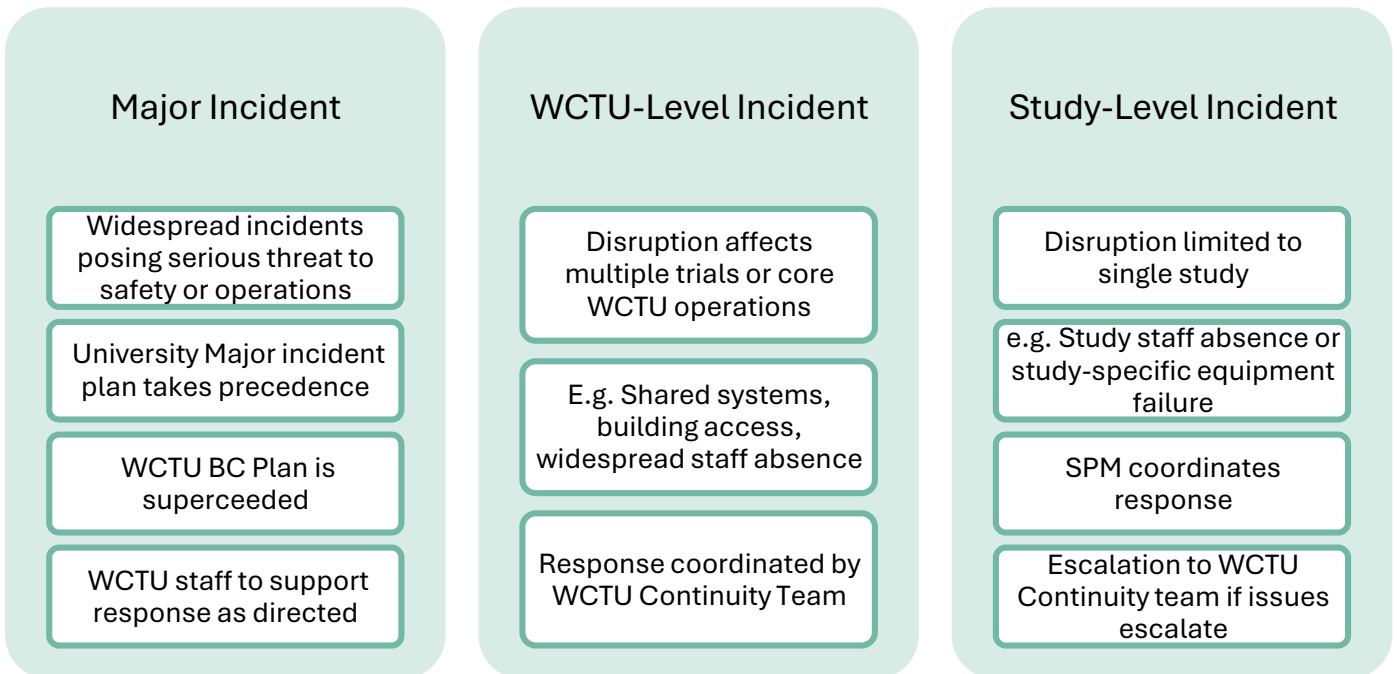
Major Incident

Widespread incidents posing serious threat to safety or operations

University Major incident plan takes precedence

WCTU BC Plan is superceeded

WCTU staff to support response as directed

WCTU-Level Incident

Disruption affects multiple trials or core WCTU operations

E.g. Shared systems, building access, widespread staff absence

Response coordinated by WCTU Continuity Team

Study-Level Incident

Disruption limited to single study

e.g. Study staff absence or study-specific equipment failure

SPM coordinates response

Escalation to WCTU Continuity team if issues escalate